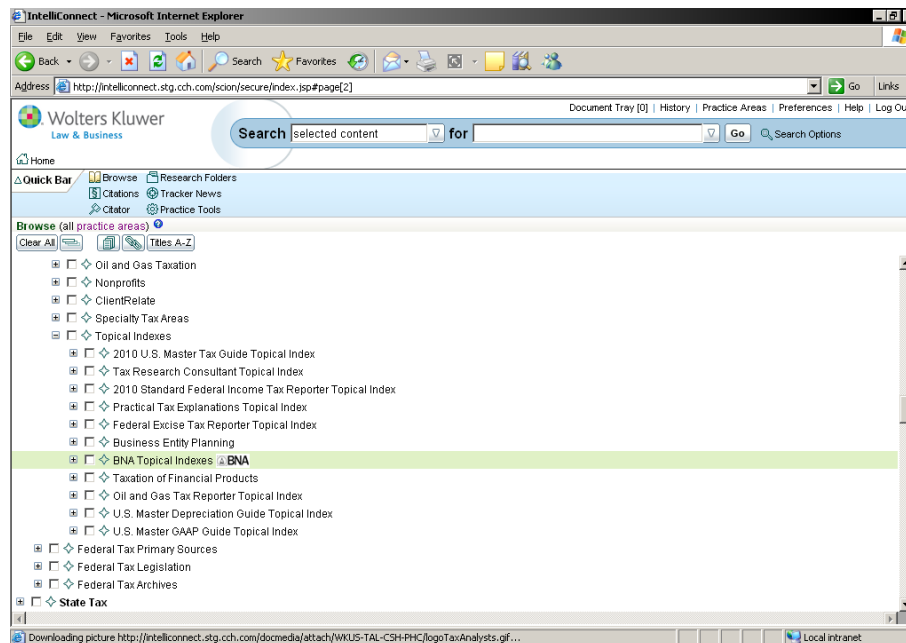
IntelliConnect - Microsoft Internet Explorer

File Edit View Favorites Tools Help

Back Search Favorites

Address http://intelliconnect.stg.cch.com/scion/secure/index.jsp#page[2] Go Links

Document Tray [0] | History | Practice Areas | Preferences | Help | Log Ou

Wolters Kluwer
Law & Business

Search selected content for Go Search Options

Home

Quick Bar Browse Research Folders
Citations Tracker News
Citator Practice Tools

Browse (all practice areas)

Clear All Titles A-Z

Oil and Gas Taxation
Nonprofits
ClientRelate
Specialty Tax Areas
Topical Indexes
2010 U.S. Master Tax Guide Topical Index
Tax Research Consultant Topical Index
2010 Standard Federal Income Tax Reporter Topical Index
Practical Tax Explanations Topical Index
Federal Excise Tax Reporter Topical Index
Business Entity Planning
BNA Topical Indexes BNA
Taxation of Financial Products
Oil and Gas Tax Reporter Topical Index
U.S. Master Depreciation Guide Topical Index
U.S. Master GAAP Guide Topical Index
Federal Tax Primary Sources
Federal Tax Legislation
Federal Tax Archives
State Tax

Downloading picture http://intelliconnect.stg.cch.com/docmedia/attach/WKUS-TAL-CSH-PHC/logoTaxAnalysts.gif...

Local intranet